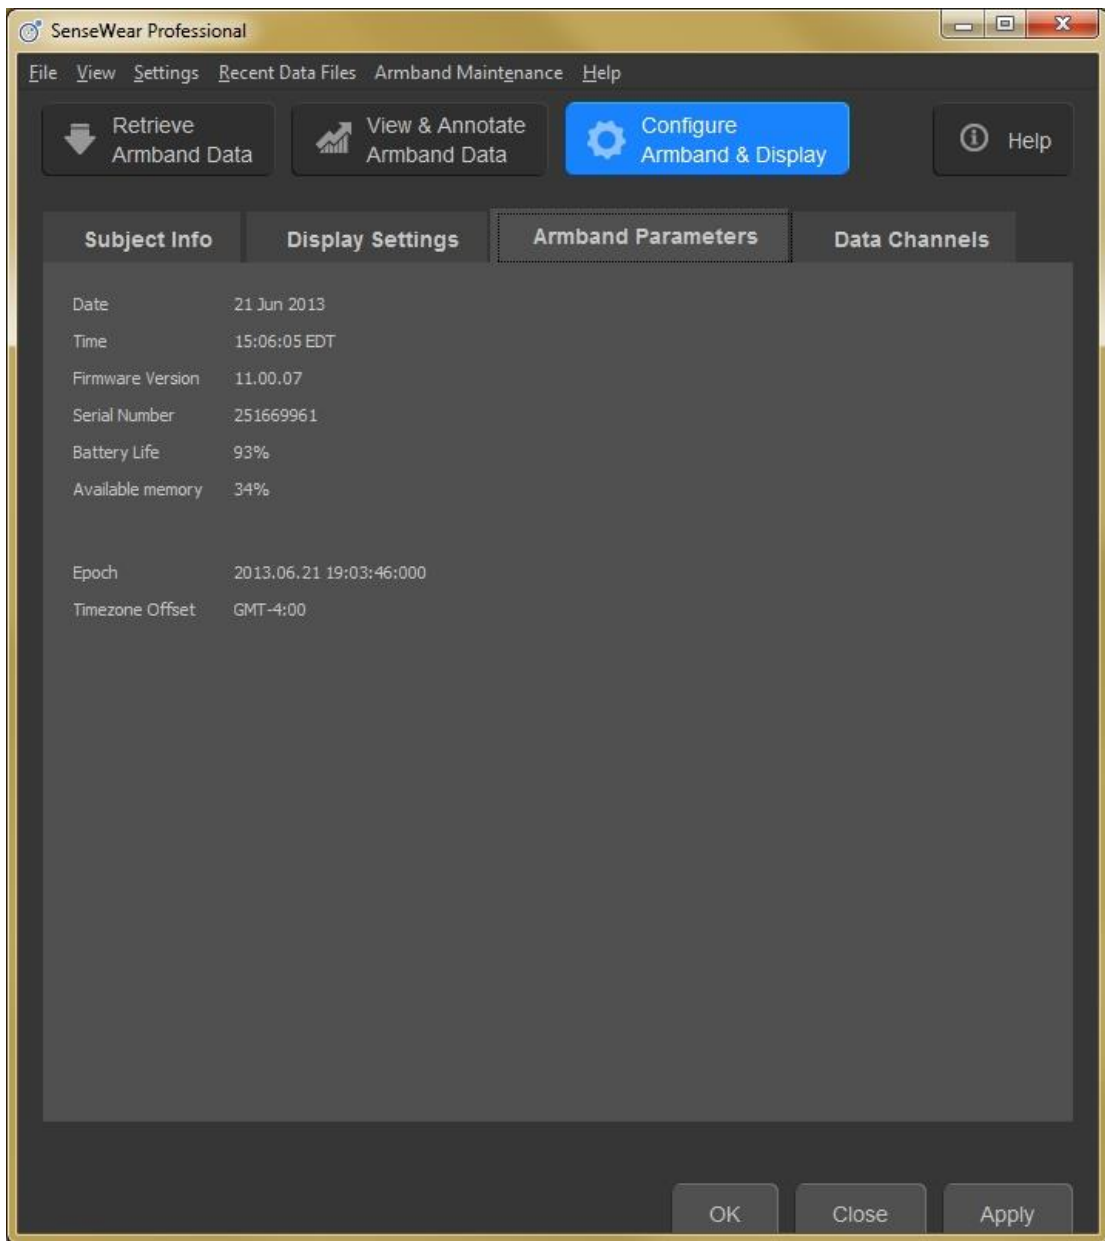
SenseWear Professional

File View Settings Recent Data Files Armband Maintenance Help

Retrieve Armband Data

View & Annotate Armband Data

Configure Armband & Display

Help

Subject Info

Display Settings

Armband Parameters

Data Channels

| | |
|---|---|
| Date | 21 Jun 2013 |
| Time | 15:06:05 EDT |
| Firmware Version | 11.00.07 |
| Serial Number | 251669961 |
| Battery Life | 93% |
| Available memory | 34% |
| Epoch | 2013.06.21 19:03:46:000 |
| Timezone Offset | GMT-4:00 |

OK Close Apply